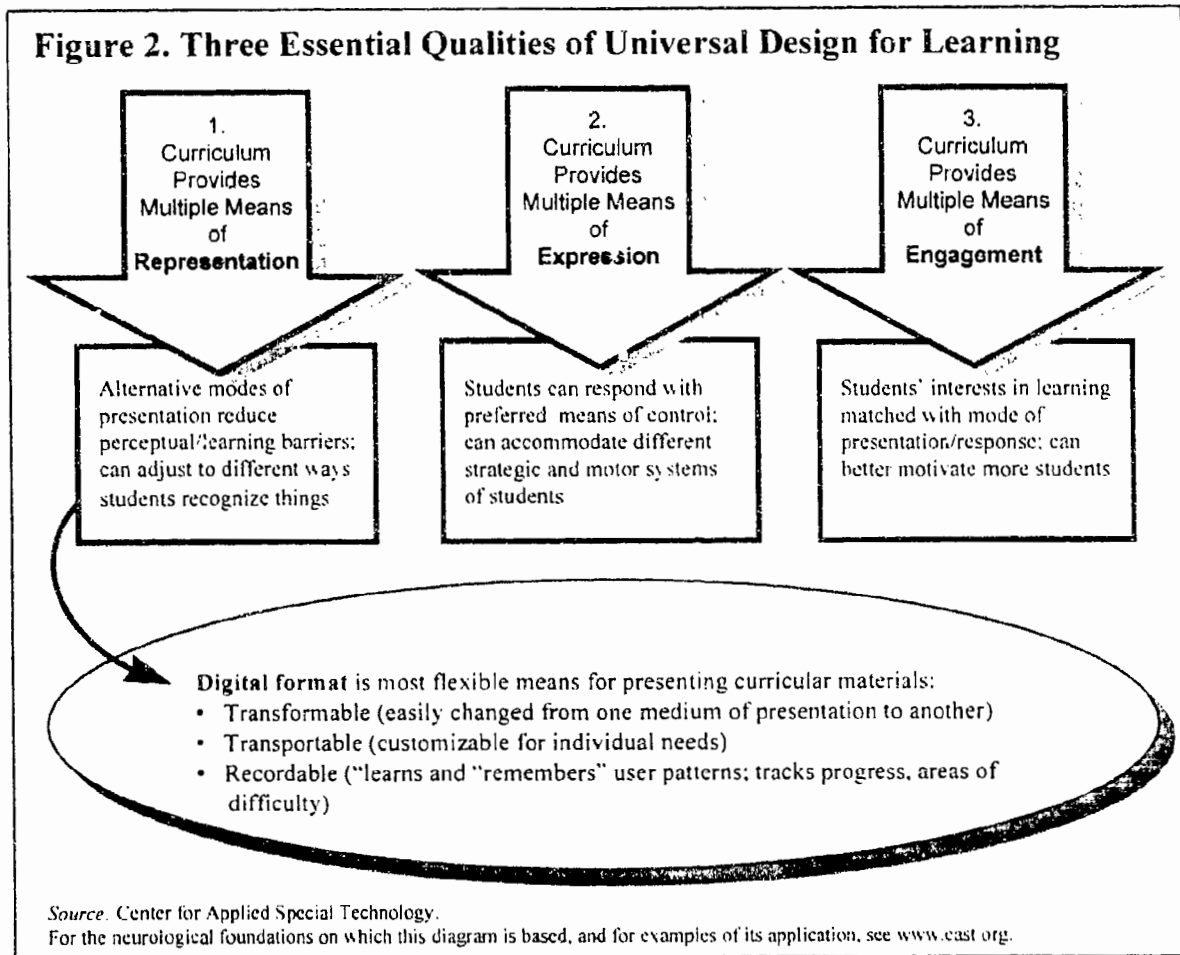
Figure 2. Three Essential Qualities of Universal Design for Learning

1. Curriculum Provides Multiple Means of Representation

2. Curriculum Provides Multiple Means of Expression

3. Curriculum Provides Multiple Means of Engagement

Alternative modes of presentation reduce perceptual/learning barriers; can adjust to different ways students recognize things

Students can respond with preferred means of control; can accommodate different strategic and motor systems of students

Students' interests in learning matched with mode of presentation/response; can better motivate more students

Digital format is most flexible means for presenting curricular materials:
• Transformable (easily changed from one medium of presentation to another)
• Transportable (customizable for individual needs)
• Recordable ("learns and "remembers" user patterns; tracks progress, areas of difficulty)

Source. Center for Applied Special Technology.
For the neurological foundations on which this diagram is based, and for examples of its application, see www.cast org.